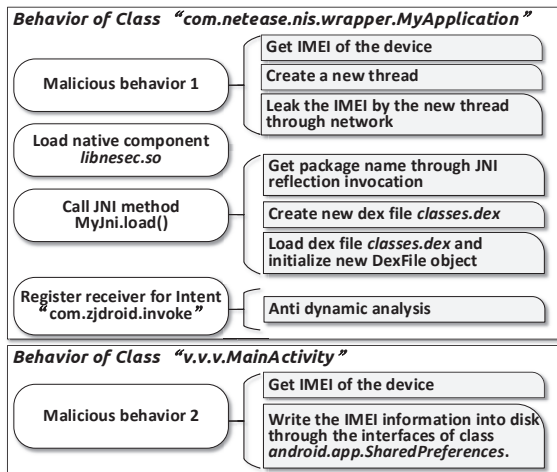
Behavior of Class "com.netease.nis.wrapper.MyApplication"

Malicious behavior 1

Get IMEI of the device

Create a new thread

Leak the IMEI by the new thread through network

Load native component libnesec.so

Call JNI method MyJni.load()

Get package name through JNI reflection invocation

Create new dex file classes.dex

Load dex file classes.dex and initialize new DexFile object

Register receiver for Intent "com.zjdroid.invoke"

Anti dynamic analysis

Behavior of Class "v.v.v.MainActivity"

Malicious behavior 2

Get IMEI of the device

Write the IMEI information into disk through the interfaces of class android.app.SharedPreferences.